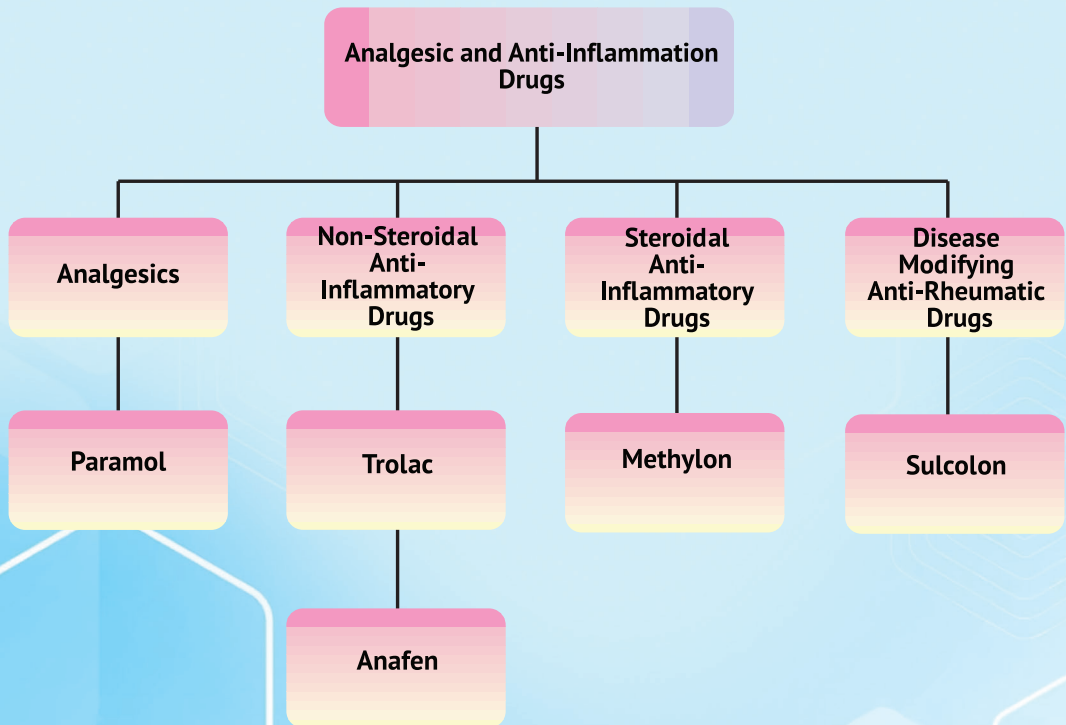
Analgesic and Anti-Inflammation Drugs

Analgesics

Paramol

Non-Steroidal Anti-Inflammatory Drugs

Trolac

Anafen

Steroidal Anti-Inflammatory Drugs

Methylon

Disease Modifying Anti-Rheumatic Drugs

Sulcolon